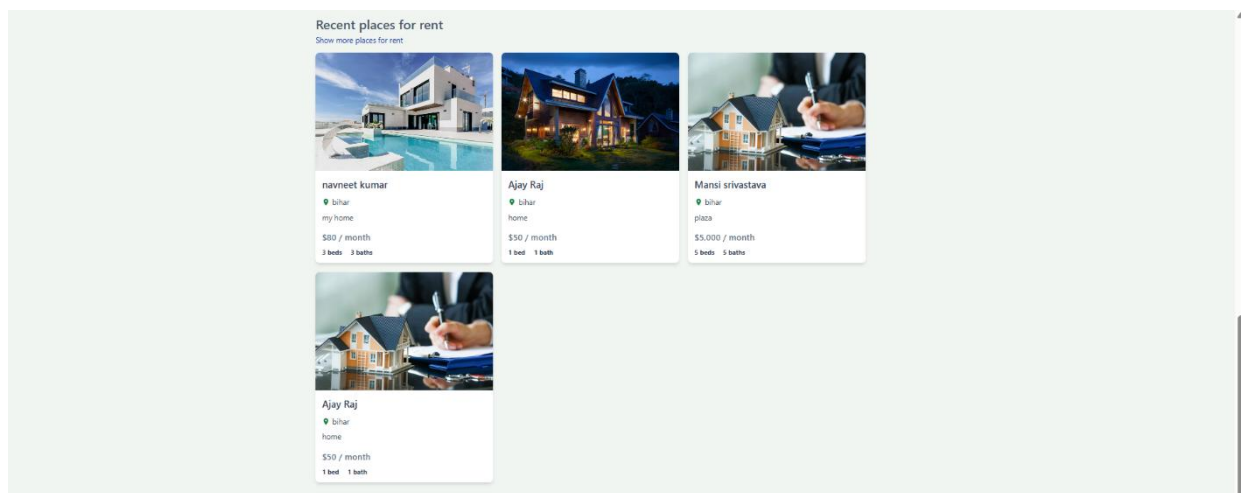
Recent places for rent

Show more places for rent

navneet kumar

bihar

my home

$80 / month

3 beds 3 baths

Ajay Raj

bihar

home

$50 / month

1 bed 1 bath

Mansi srivastava

bihar

plaza

$5,000 / month

5 beds 5 baths

Ajay Raj

bihar

home

$50 / month

1 bed 1 bath